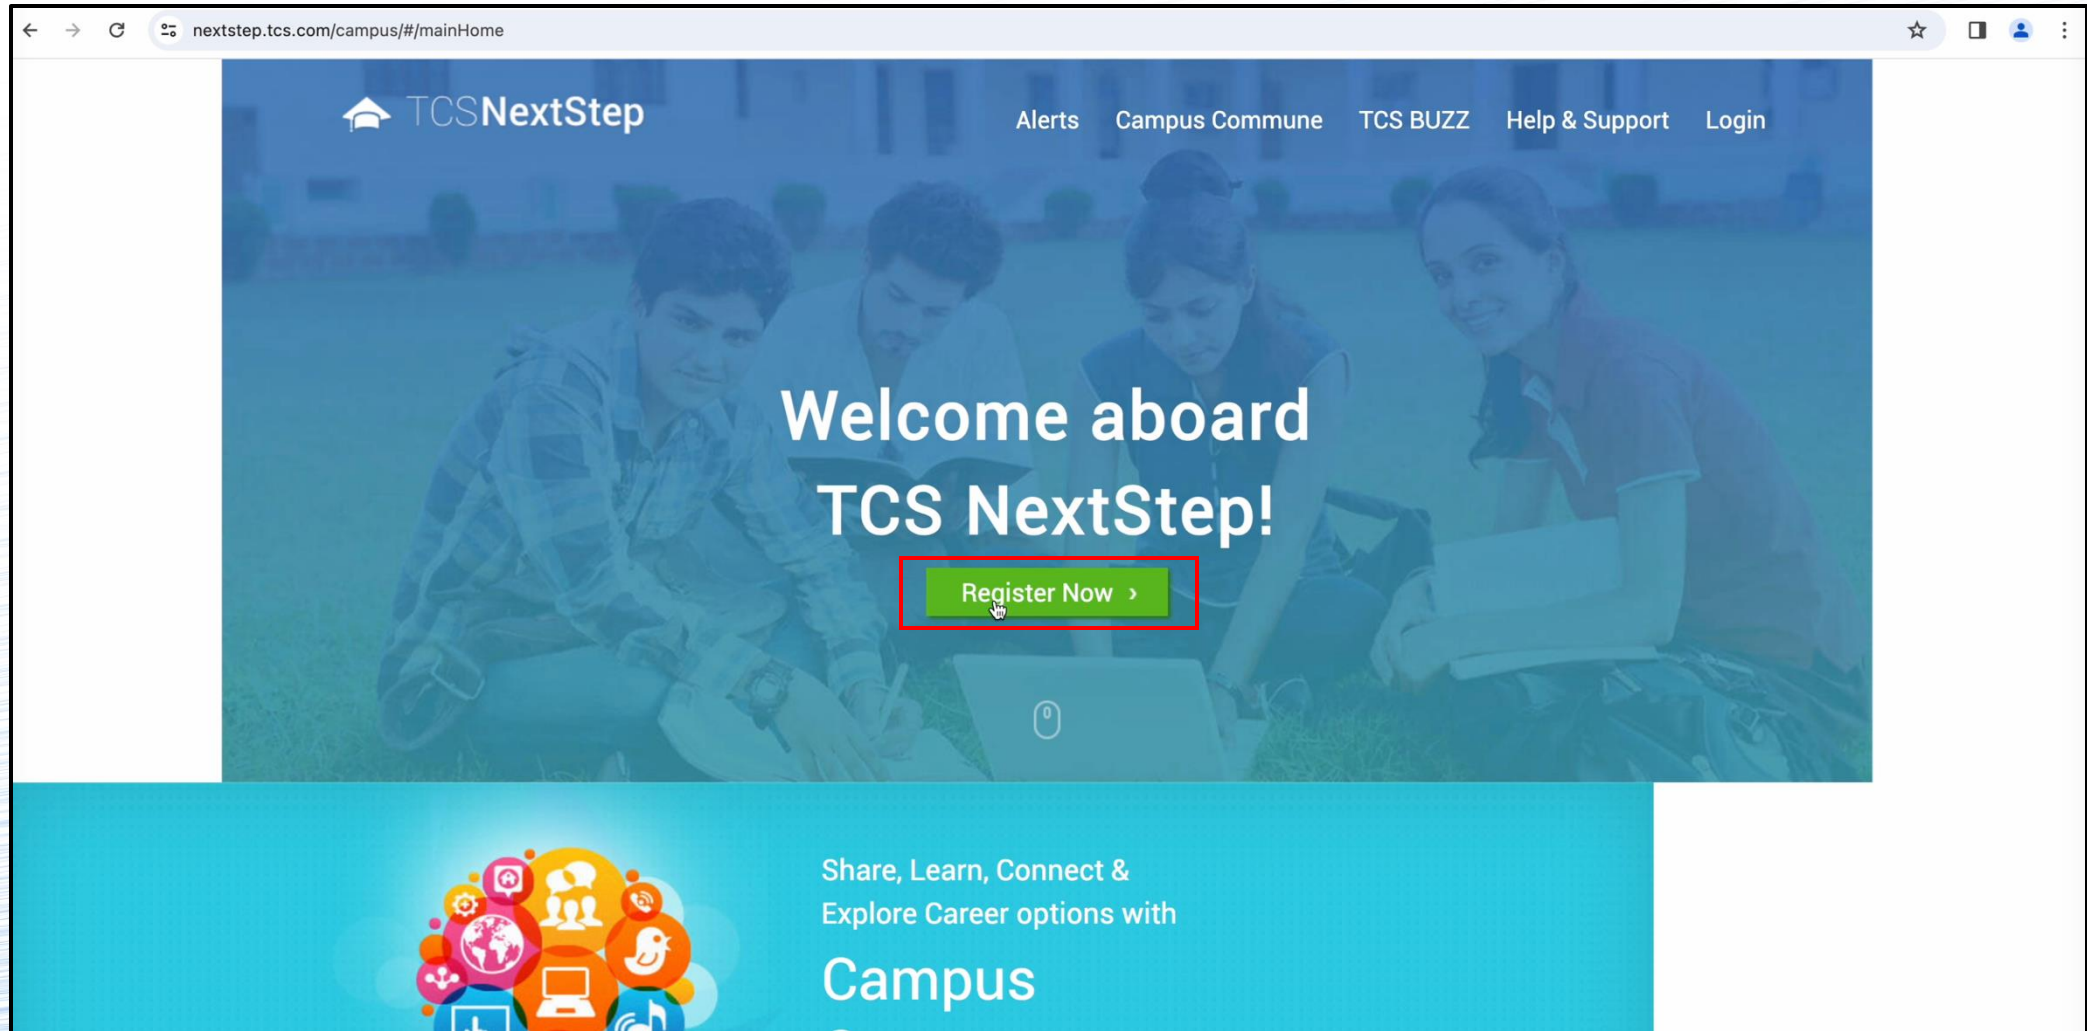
nextstep.tcs.com/campus/#/mainHome

TCSNextStep

Alerts Campus Commune TCS BUZZ Help & Support Login

Welcome aboard TCS NextStep!

Register Now ›

Share, Learn, Connect & Explore Career options with

Campus